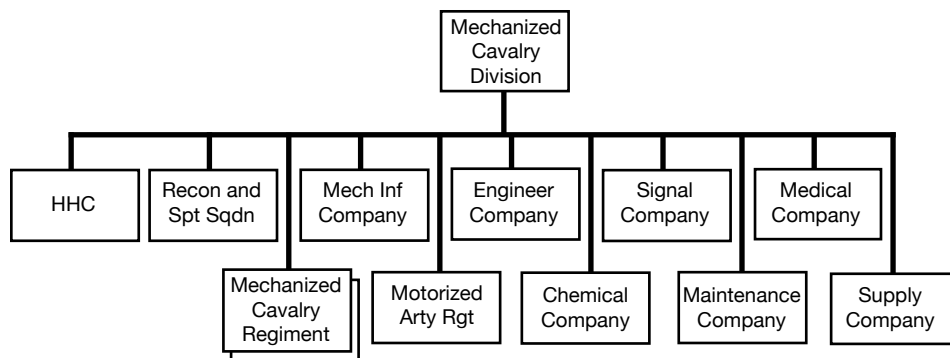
Mechanized Cavalry Division

HHC

Recon and Spt Sqdn

Mech Inf Company

Engineer Company

Signal Company

Medical Company

Mechanized Cavalry Regiment

Motorized Arty Rgt

Chemical Company

Maintenance Company

Supply Company